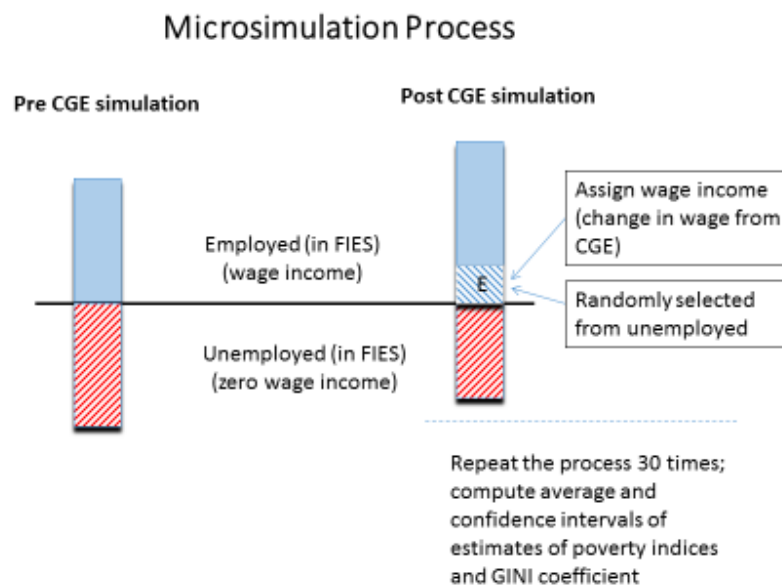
Microsimulation Process

Pre CGE simulation

Post CGE simulation

Employed (in FIES) (wage income)

Unemployed (in FIES) (zero wage income)

E

Assign wage income (change in wage from CGE)

Randomly selected from unemployed

Repeat the process 30 times; compute average and confidence intervals of estimates of poverty indices and GINI coefficient